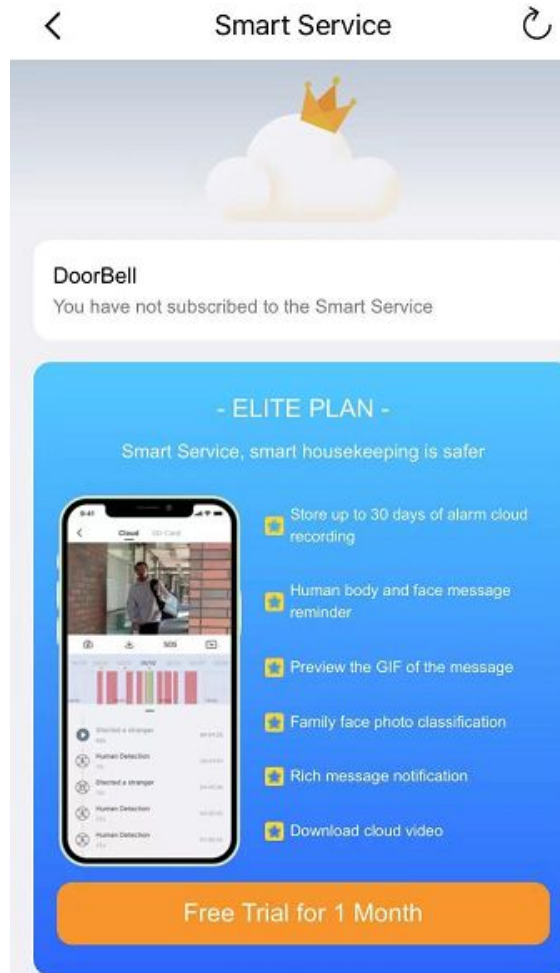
Smart Service

DoorBell
You have not subscribed to the Smart Service

- ELITE PLAN -
Smart Service, smart housekeeping is safer

9:41
Cloud SD Card
SOS
Detected a stranger
Human Detection
Detected a stranger
Human Detection
Human Detection

Store up to 30 days of alarm cloud recording

Human body and face message reminder

Preview the GIF of the message

Family face photo classification

Rich message notification

Download cloud video

Free Trial for 1 Month